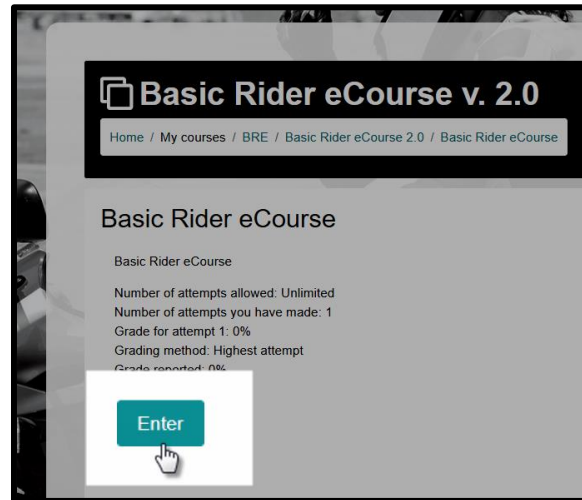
Basic Rider eCourse v. 2.0

Home / My courses / BRE / Basic Rider eCourse 2.0 / Basic Rider eCourse

Basic Rider eCourse

Basic Rider eCourse

Number of attempts allowed: Unlimited
Number of attempts you have made: 1
Grade for attempt 1: 0%
Grading method: Highest attempt
Grade reported: 0%

Enter